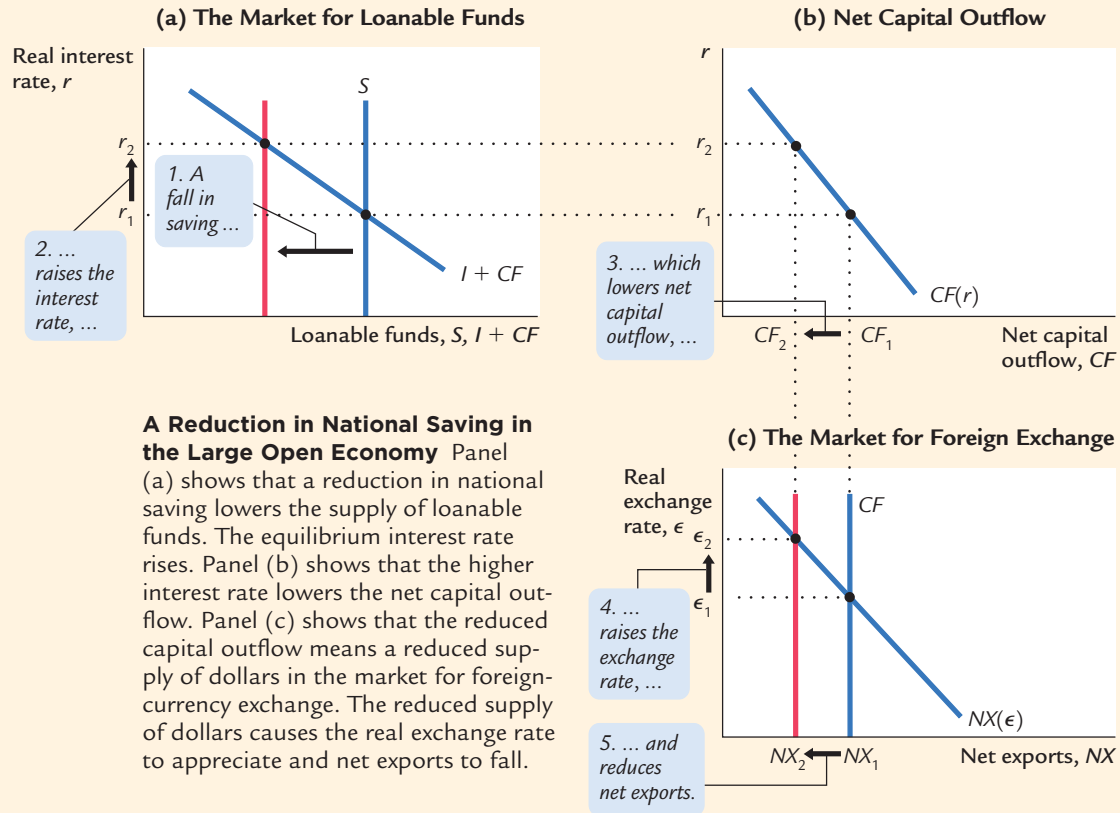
(a) The Market for Loanable Funds

Real interest rate, $r$

$S$

$r_2$

$r_1$

1. A fall in saving ...

2. ... raises the interest rate, ...

$I + CF$

Loanable funds, $S$, $I + CF$

(b) Net Capital Outflow

$r$

$r_2$

$r_1$

3. ... which lowers net capital outflow, ...

$CF(r)$

$CF_2$

$CF_1$

Net capital outflow, $CF$

A Reduction in National Saving in the Large Open Economy Panel (a) shows that a reduction in national saving lowers the supply of loanable funds. The equilibrium interest rate rises. Panel (b) shows that the higher interest rate lowers the net capital outflow. Panel (c) shows that the reduced capital outflow means a reduced supply of dollars in the market for foreign-currency exchange. The reduced supply of dollars causes the real exchange rate to appreciate and net exports to fall.

(c) The Market for Foreign Exchange

Real exchange rate, $\epsilon$

$\epsilon_2$

$\epsilon_1$

$CF$

4. ... raises the exchange rate, ...

$NX(\epsilon)$

5. ... and reduces net exports.

$NX_2$

$NX_1$

Net exports, $NX$